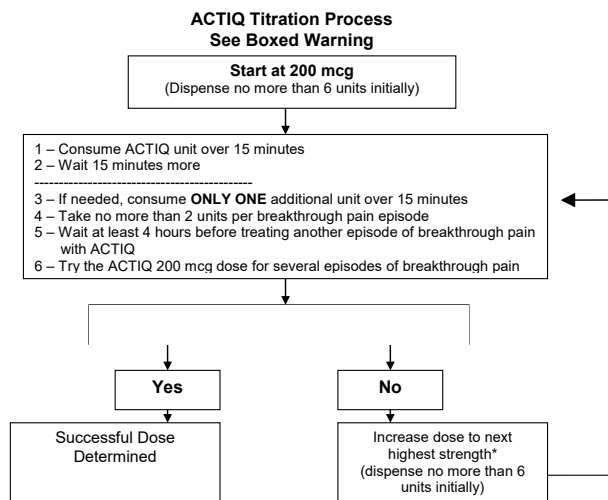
ACTIQ Titration Process
See Boxed Warning

Start at 200 mcg
(Dispense no more than 6 units initially)

1 – Consume ACTIQ unit over 15 minutes
2 – Wait 15 minutes more
---------------------------------------------
3 – If needed, consume ONLY ONE additional unit over 15 minutes
4 – Take no more than 2 units per breakthrough pain episode
5 – Wait at least 4 hours before treating another episode of breakthrough pain with ACTIQ
6 – Try the ACTIQ 200 mcg dose for several episodes of breakthrough pain

Yes

No

Successful Dose Determined

Increase dose to next highest strength*
(dispense no more than 6 units initially)